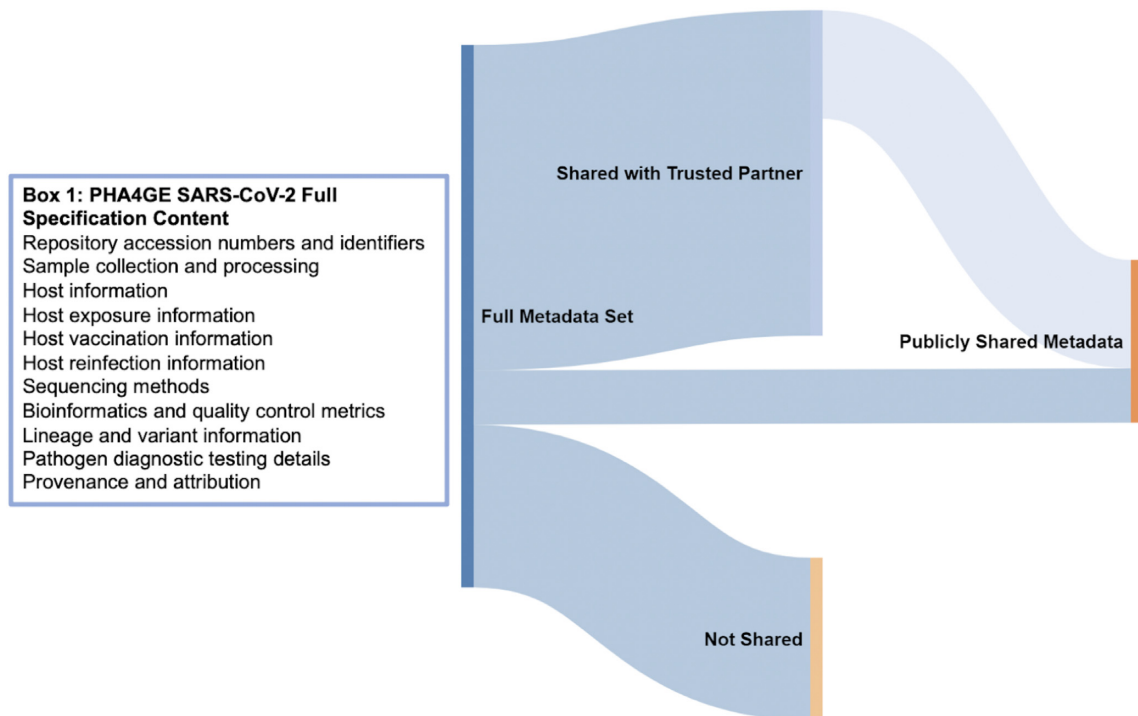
Box 1: PHA4GE SARS-CoV-2 Full Specification Content
Repository accession numbers and identifiers
Sample collection and processing
Host information
Host exposure information
Host vaccination information
Host reinfection information
Sequencing methods
Bioinformatics and quality control metrics
Lineage and variant information
Pathogen diagnostic testing details
Provenance and attribution

Shared with Trusted Partner

Full Metadata Set

Publicly Shared Metadata

Not Shared